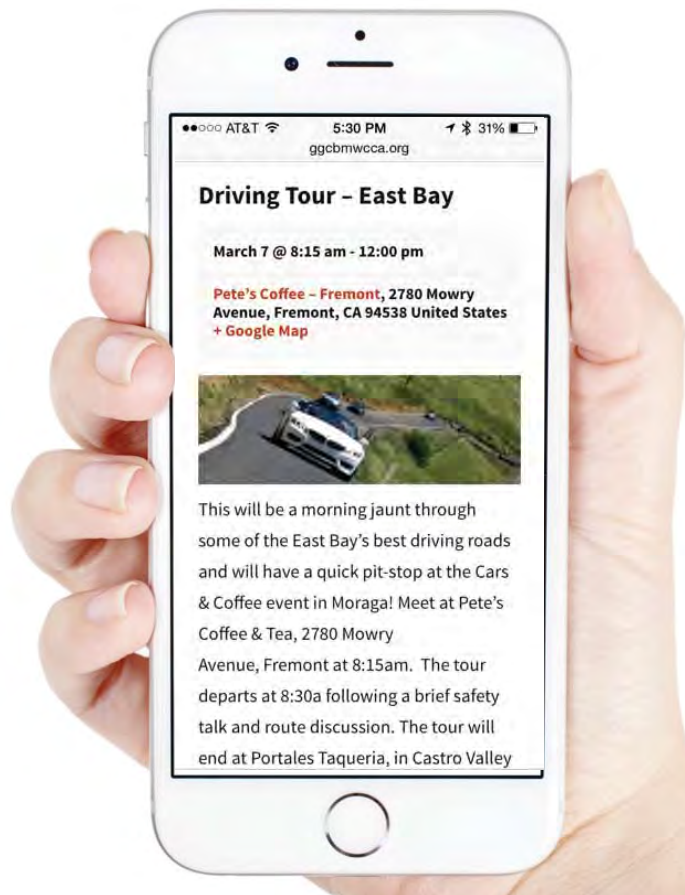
●●○○○ AT&T 5:30 PM 31%
ggcbmwcca.org

Driving Tour – East Bay

March 7 @ 8:15 am - 12:00 pm

Pete's Coffee – Fremont, 2780 Mowry Avenue, Fremont, CA 94538 United States
+ Google Map

This will be a morning jaunt through some of the East Bay's best driving roads and will have a quick pit-stop at the Cars & Coffee event in Moraga! Meet at Pete's Coffee & Tea, 2780 Mowry Avenue, Fremont at 8:15am. The tour departs at 8:30a following a brief safety talk and route discussion. The tour will end at Portales Taqueria, in Castro Valley